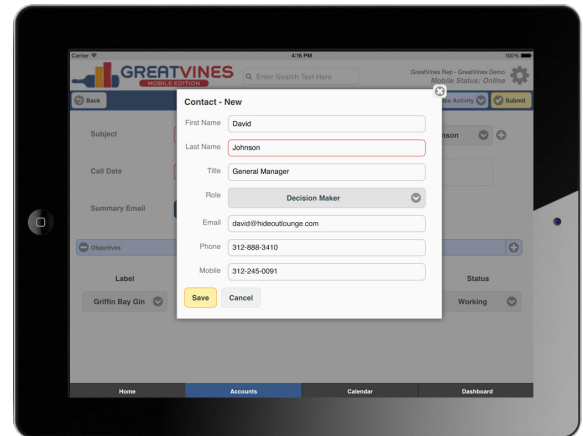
Carrier
4:16 PM
100%

GREATVINES
MOBILE EDITION

Enter Search Text Here

GreatVines Rep - GreatVines Demo
Mobile Status: Online

Back

Activity

Submit

Subject

Call Date

Summary Email

nson

Objectives

Label

Griffin Bay Gin

Status

Working

Contact - New

First Name David

Last Name Johnson

Title General Manager

Role Decision Maker

Email david@hideoutlounge.com

Phone 312-888-3410

Mobile 312-245-0091

Save

Cancel

Home

Accounts

Calendar

Dashboard